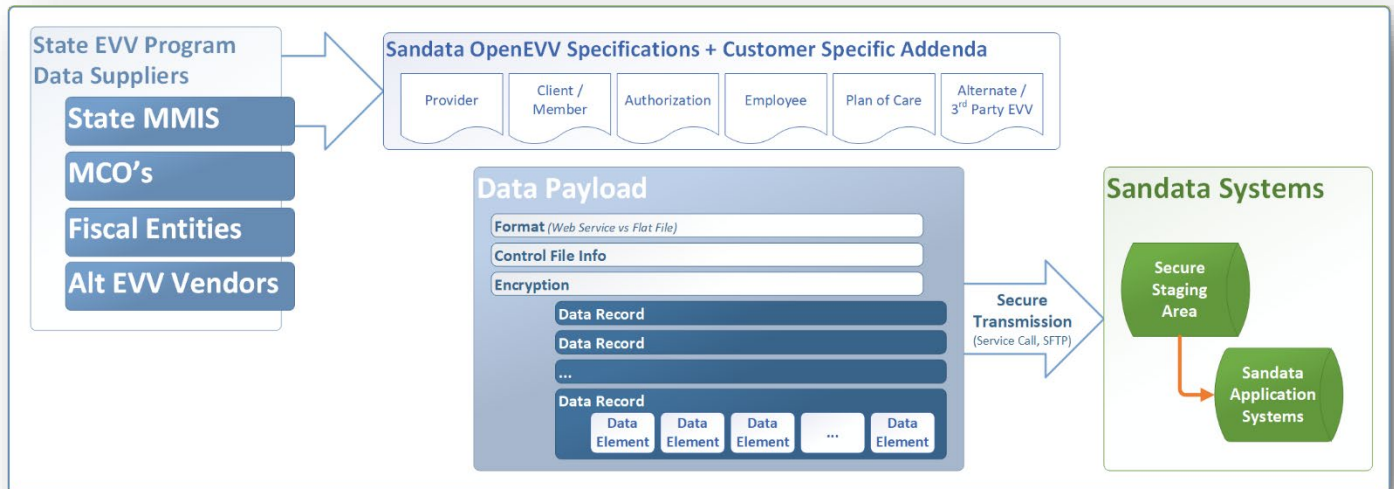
State EVV Program Data Suppliers

State MMIS

MCO's

Fiscal Entities

Alt EVV Vendors

Sandata OpenEVV Specifications + Customer Specific Addenda

Provider

Client / Member

Authorization

Employee

Plan of Care

Alternate / 3$^{rd}$ Party EVV

Data Payload

Format (Web Service vs Flat File)

Control File Info

Encryption

Data Record

Data Record

...

Data Record

Data Element

Data Element

Data Element

...

Data Element

Secure Transmission (Service Call, SFTP)

Sandata Systems

Secure Staging Area

Sandata Application Systems